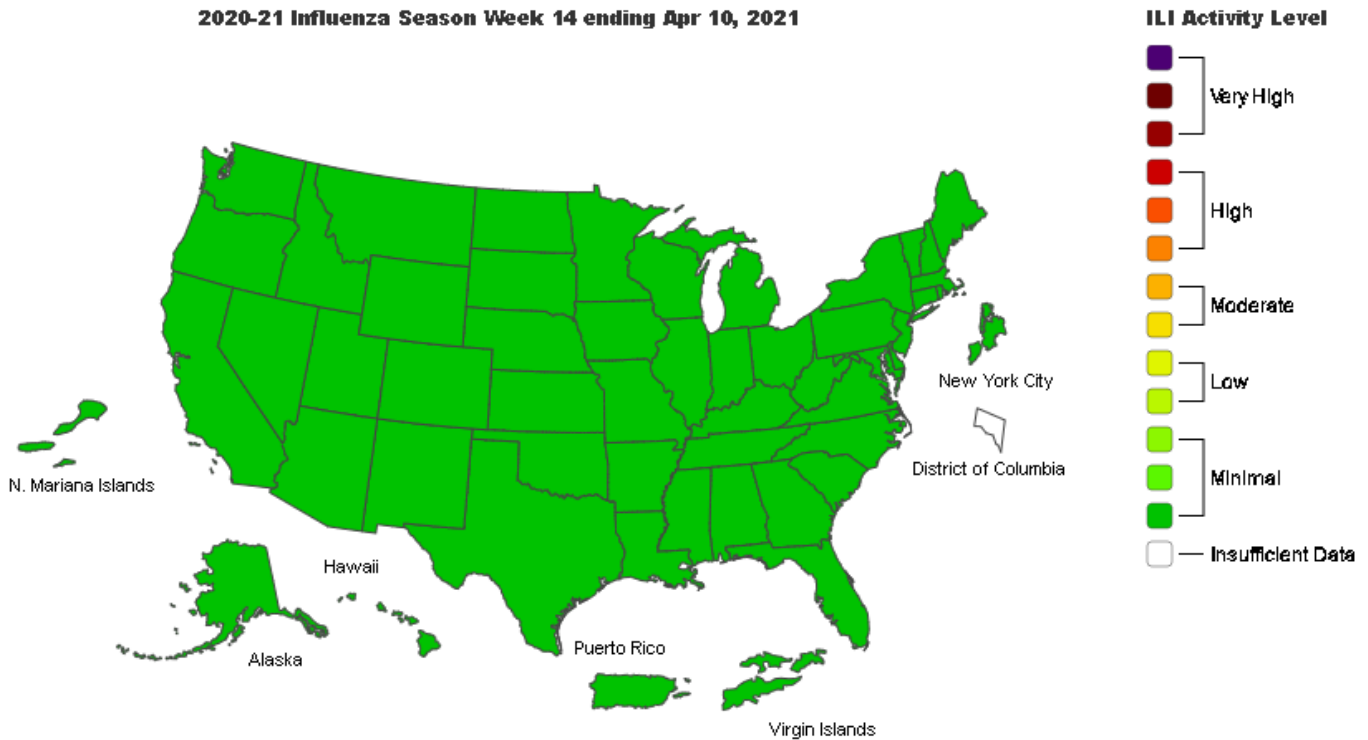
2020-21 Influenza Season Week 14 ending Apr 10, 2021

ILI Activity Level

Very High

High

Moderate

Low

Minimal

Insufficient Data

New York City

District of Columbia

N. Mariana Islands

Hawaii

Alaska

Puerto Rico

Virgin Islands